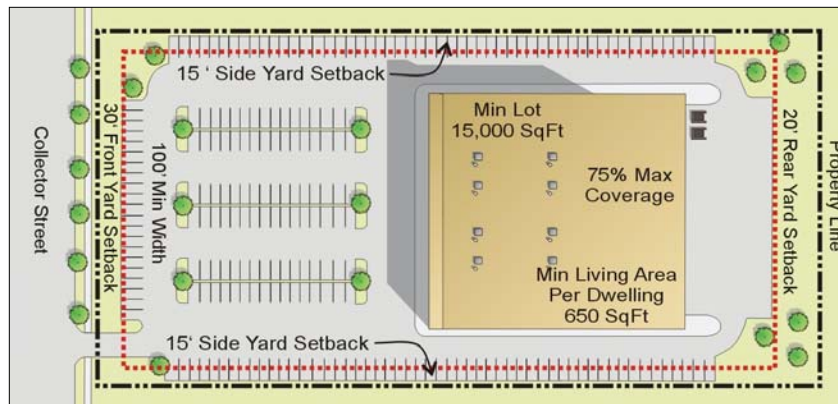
15 ' Side Yard Setback

Collector Street

30' Front Yard Setback

100' Min Width

Min Lot
15,000 SqFt

75% Max
Coverage

Min Living Area
Per Dwelling
650 SqFt

20' Rear Yard Setback

Property Line

15' Side Yard Setback